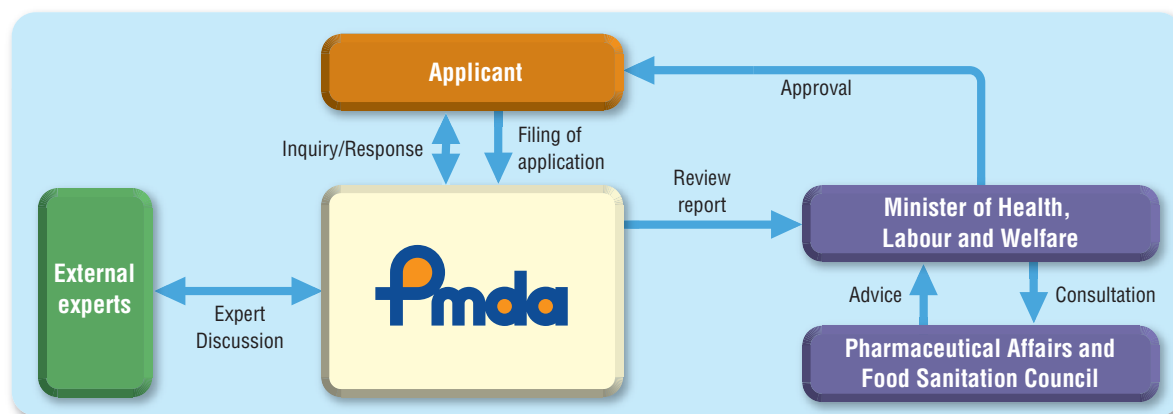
Applicant

Approval

Inquiry/Response

Filing of application

Review report

Minister of Health, Labour and Welfare

External experts

Pmda

Expert Discussion

Advice

Consultation

Pharmaceutical Affairs and Food Sanitation Council